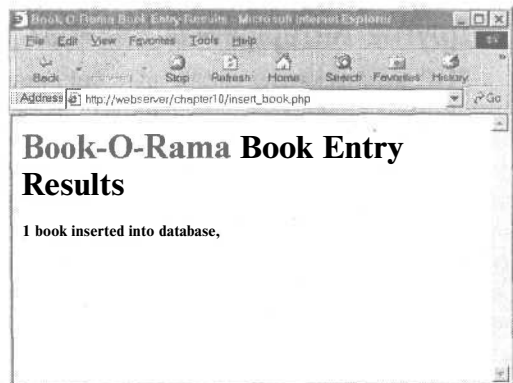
Book-O-Rama Book Entry Results - Microsoft Internet Explorer

File Edit View Favorites Tools Help

Back Forward Stop Refresh Home Search Favorites History

Address http://webserver/chapter10/insert_book.php Go

Book-O-Rama Book Entry Results

1 book inserted into database,